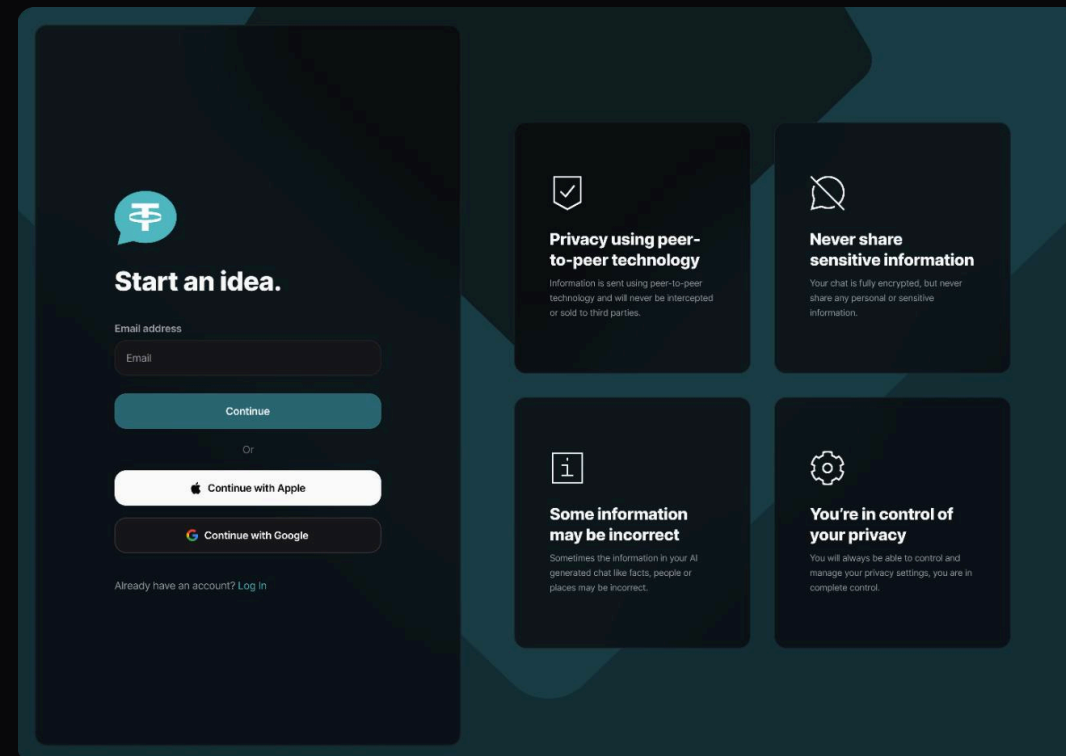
Start an idea.

Email address

Email

Continue

Or

Continue with Apple

Continue with Google

Already have an account? Log in

Privacy using peer-to-peer technology

Information is sent using peer-to-peer technology and will never be intercepted or sold to third parties.

Never share sensitive information

Your chat is fully encrypted, but never share any personal or sensitive information.

Some information may be incorrect

Sometimes the information in your AI generated chat like facts, people or places may be incorrect.

You're in control of your privacy

You will always be able to control and manage your privacy settings, you are in complete control.